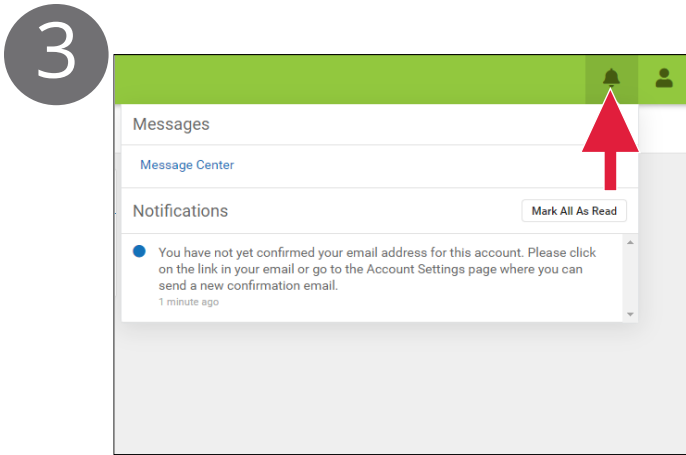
3

Messages

Message Center

Notifications

Mark All As Read

You have not yet confirmed your email address for this account. Please click on the link in your email or go to the Account Settings page where you can send a new confirmation email.
1 minute ago